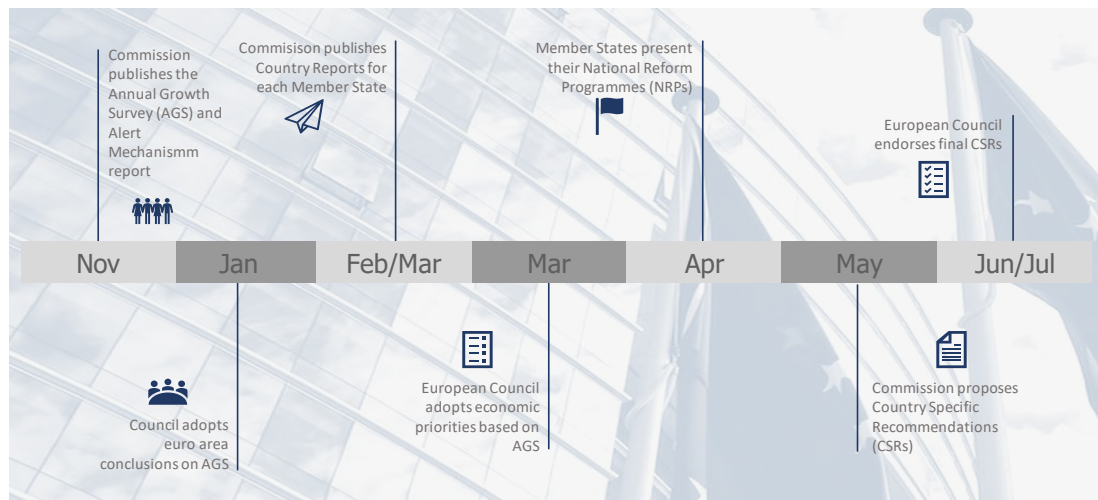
Commission publishes the Annual Growth Survey (AGS) and Alert Mechanismm report

Commisison publishes Country Reports for each Member State

Member States present their National Reform Programmes (NRPs)

European Council endorses final CSRs

Nov

Jan

Feb/Mar

Mar

Apr

May

Jun/Jul

Council adopts euro area conclusions on AGS

European Council adopts economic priorities based on AGS

Commission proposes Country Specific Recommendations (CSRs)